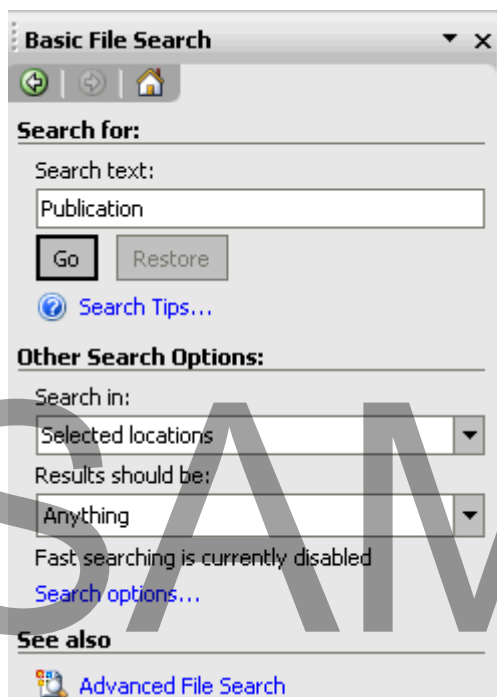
Basic File Search

Search for:

Search text:

Publication

Go

Restore

Search Tips...

Other Search Options:

Search in:

Selected locations

Results should be:

Anything

Fast searching is currently disabled

Search options...

See also

Advanced File Search

SAM